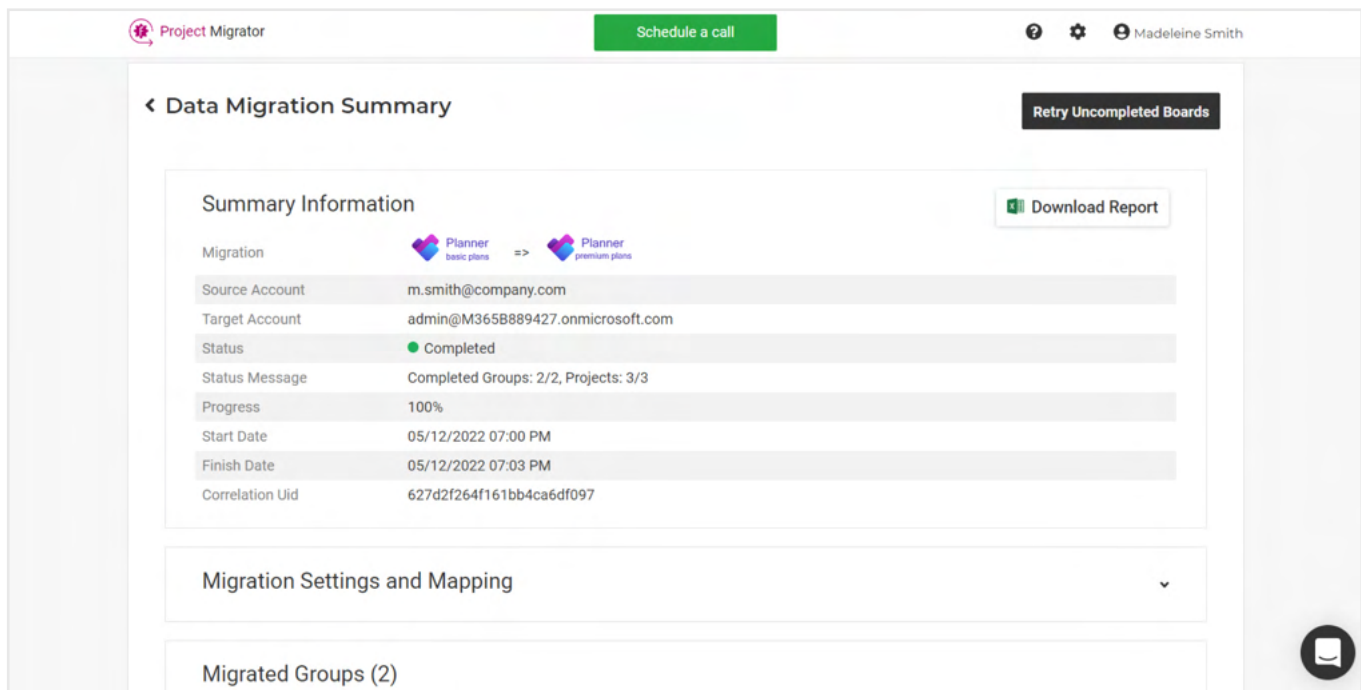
Project Migrator

Schedule a call

Madeleine Smith

Data Migration Summary

Retry Uncompleted Boards

Summary Information

Download Report

| | |
|---|---|
| Migration | Planner basic plans => Planner premium plans |
| Source Account | m.smith@company.com |
| Target Account | admin@M365B889427.onmicrosoft.com |
| Status | Completed |
| Status Message | Completed Groups: 2/2, Projects: 3/3 |
| Progress | 100% |
| Start Date | 05/12/2022 07:00 PM |
| Finish Date | 05/12/2022 07:03 PM |
| Correlation Uid | 627d2f264f161bb4ca6df097 |

Migration Settings and Mapping

Migrated Groups (2)